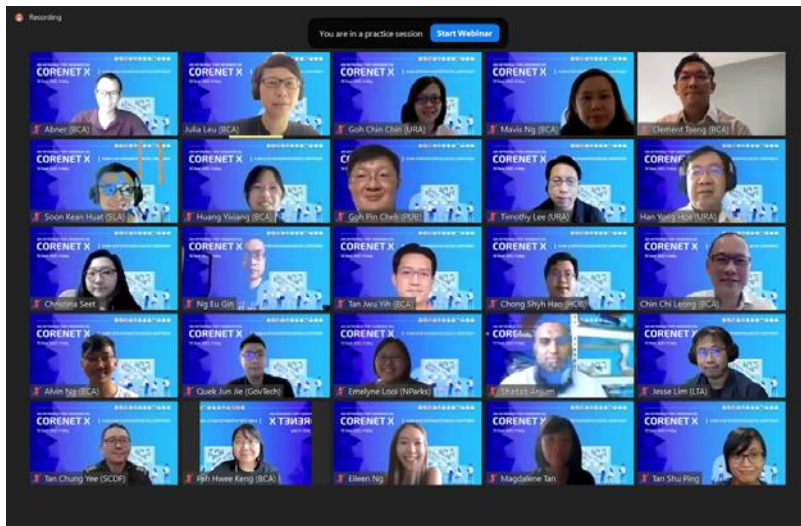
Recording

You are in a practice session Start Webinar

CORENET X
Abner (BCA)

CORENET X
Julia Leu (BCA)

CORENET X
Goh Chin Chin (URA)

CORENET X
Mavis Ng (BCA)

Clement Tseng (BCA)

CORENET X
Soon Kean Huat (SLA)

CORENET X
Huang Yixiang (BCA)

CORENET X
Goh Pin Cheh (PUB)

CORENET X
Timothy Lee (URA)

CORENET X
Han Yong Hoe (URA)

CORENET X
Christina Seet

CORENET X
Ng Eu Gin

CORENET X
Tan Jwu Yih (BCA)

CORENET X
Chong Shyh Hao (HDB)

CORENET X
Chin Chi Leong (BCA)

CORENET X
Alvin Ng (BCA)

CORENET X
Quek Jun Jie (GovTech)

CORENET X
Emelyne Looi (NParks)

Shahid Anjum

CORENET X
Jesse Lim (LTA)

CORENET X
Tan Chung Yee (SCDF)

X TENEROC
Poh Hwee Keng (BCA)

CORENET X
Eileen Ng

CORENET X
Magdalene Tan

CORENET X
Tan Shu Ping